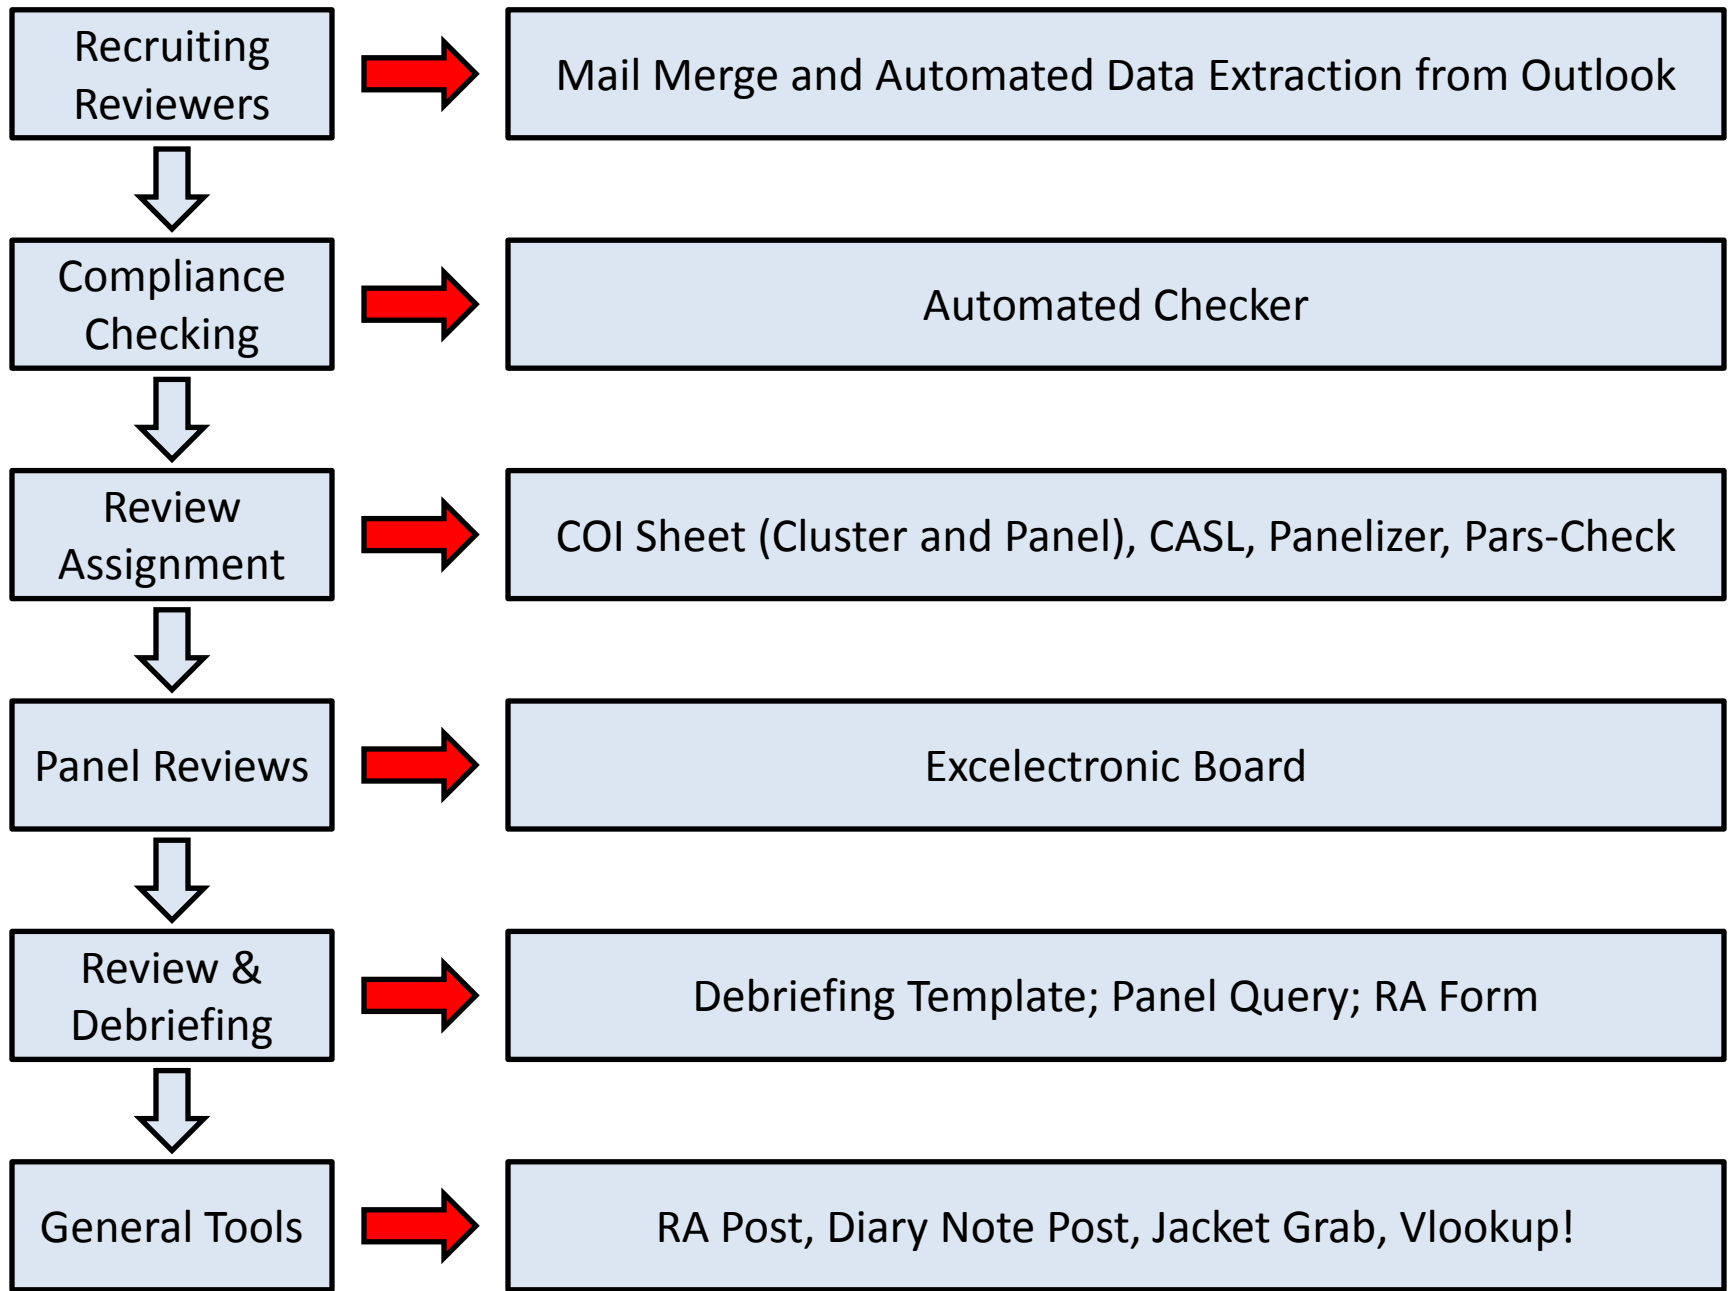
Recruiting Reviewers

Mail Merge and Automated Data Extraction from Outlook

Compliance Checking

Automated Checker

Review Assignment

COI Sheet (Cluster and Panel), CASL, Panelizer, Pars-Check

Panel Reviews

Excelectronic Board

Review & Debriefing

Debriefing Template; Panel Query; RA Form

General Tools

RA Post, Diary Note Post, Jacket Grab, Vlookup!